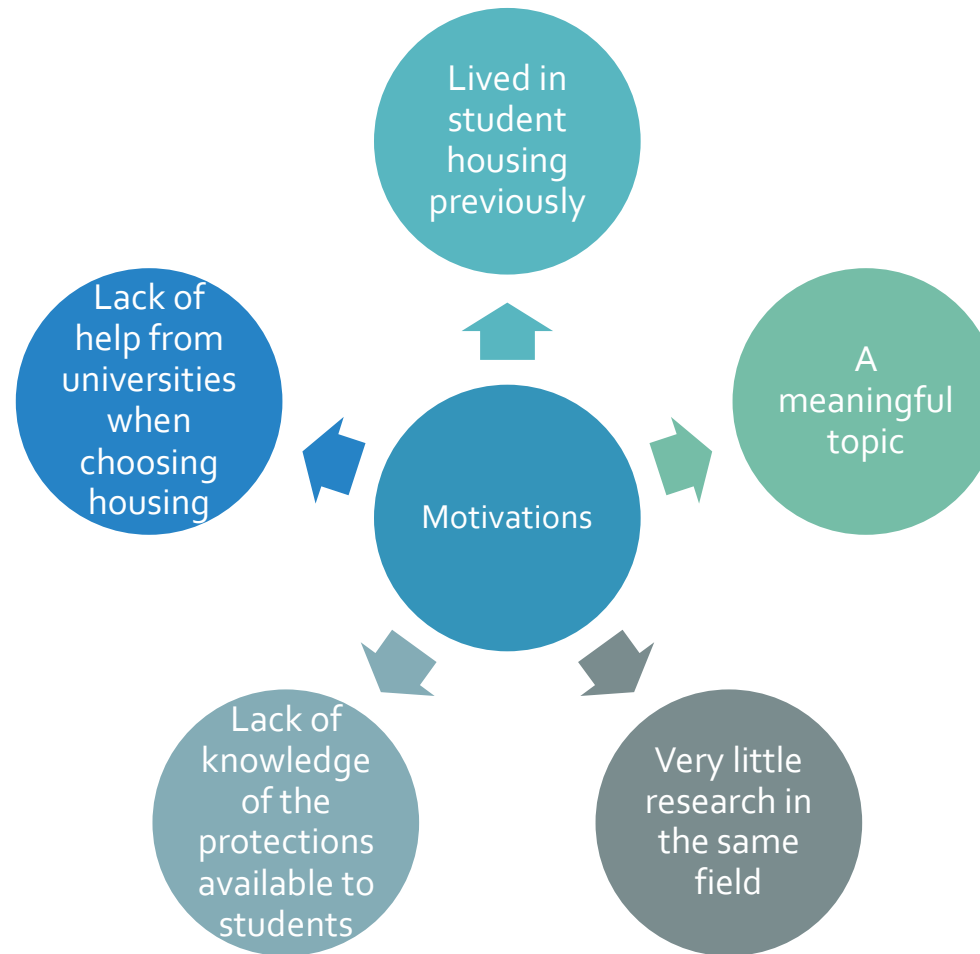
Lived in student housing previously

Lack of help from universities when choosing housing

A meaningful topic

Motivations

Lack of knowledge of the protections available to students

Very little research in the same field